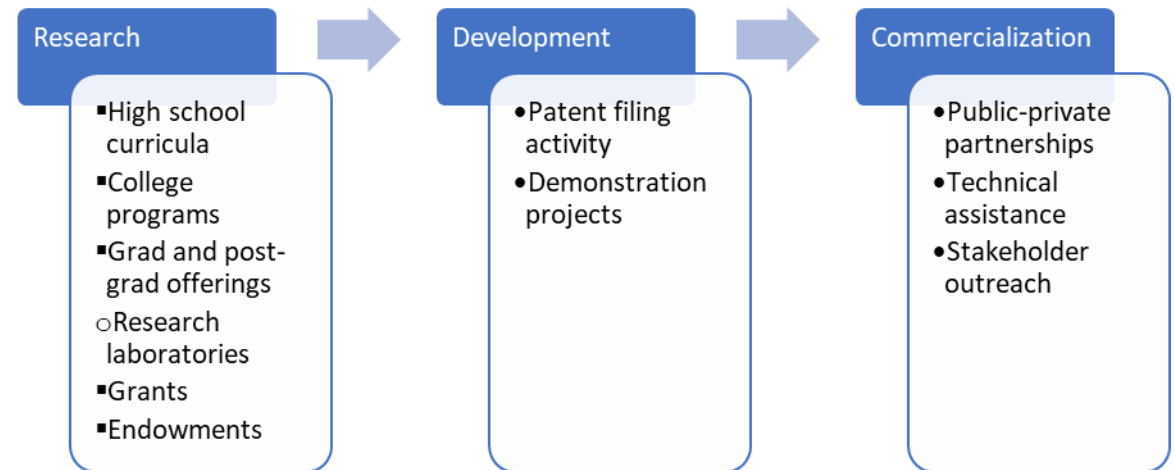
Research

▪High school curricula
▪College programs
▪Grad and post-grad offerings
○Research laboratories
▪Grants
▪Endowments

Development

•Patent filing activity
•Demonstration projects

Commercialization

•Public-private partnerships
•Technical assistance
•Stakeholder outreach